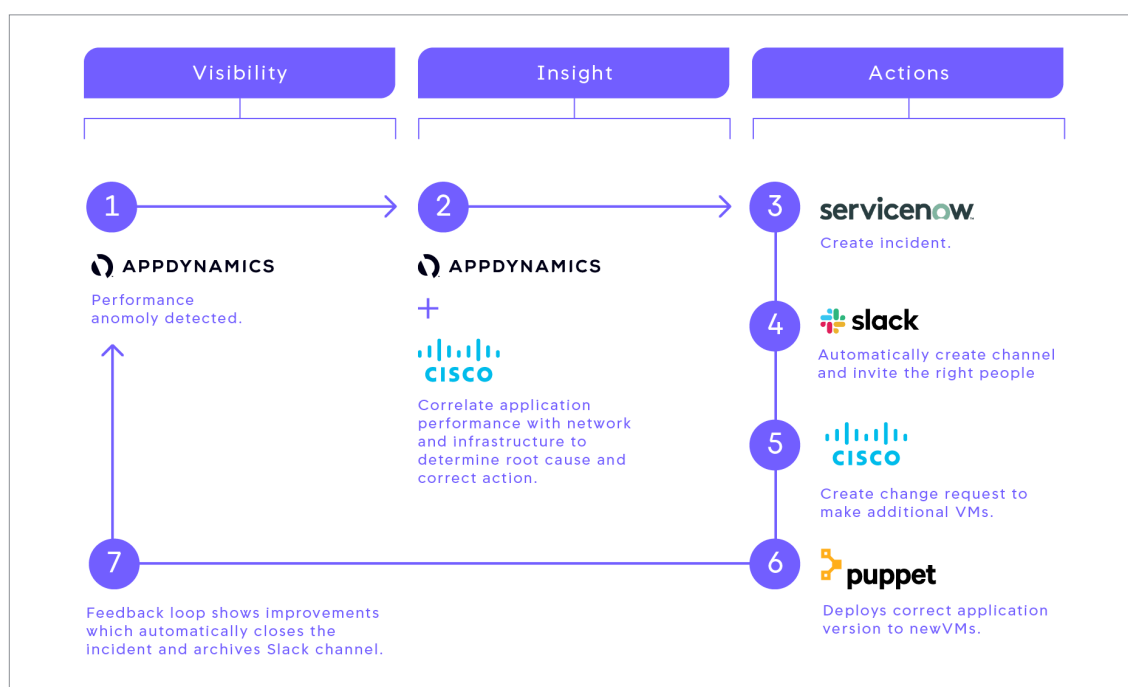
Visibility

Insight

Actions

1

APPDYNAMICS

Performance anomoly detected.

2

APPDYNAMICS

+

CISCO

Correlate application performance with network and infrastructure to determine root cause and correct action.

3

servicenow.

Create incident.

4

slack

Automatically create channel and invite the right people

5

CISCO

Create change request to make additional VMs.

6

puppet

Deploys correct application version to newVMs.

7

Feedback loop shows improvements which automatically closes the incident and archives Slack channel.